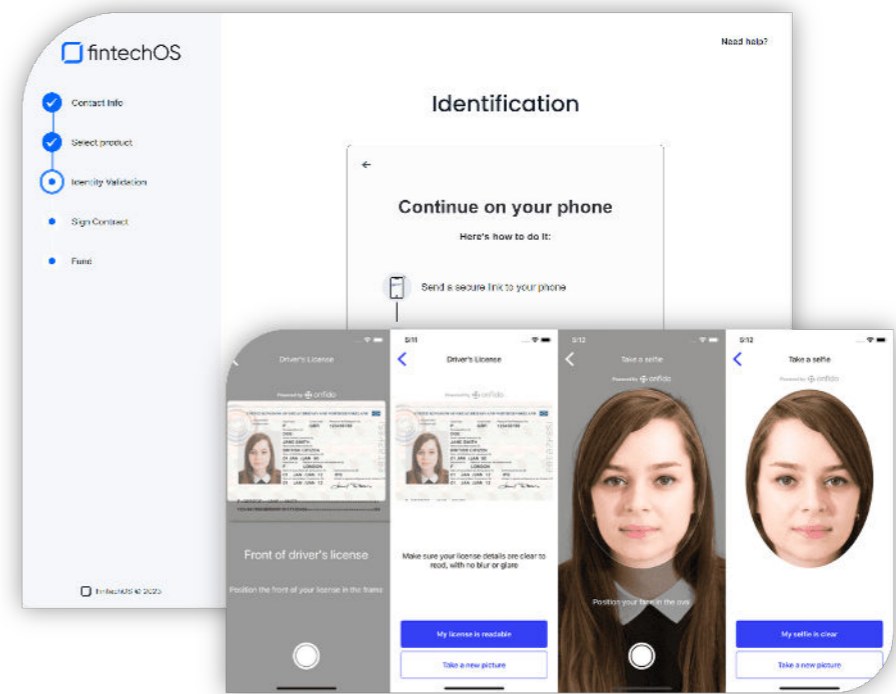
fintechOS

Need help?

Contact Info

Select product

Identity Validation

Sign Contract

Fund

Identification

←

Continue on your phone

Here's how to do it:

Send a secure link to your phone

fintechOS © 2023

Driver's License

Powered by onfido

Front of driver's license

Position the front of your license in the frame

5:11

Driver's License

Powered by onfido

Make sure your license details are clear to read, with no blur or glare

My license is readable

Take a new picture

5:12

Take a selfie

Powered by onfido

Position your face in the oval

5:12

Take a selfie

Powered by onfido

My selfie is clear

Take a new picture